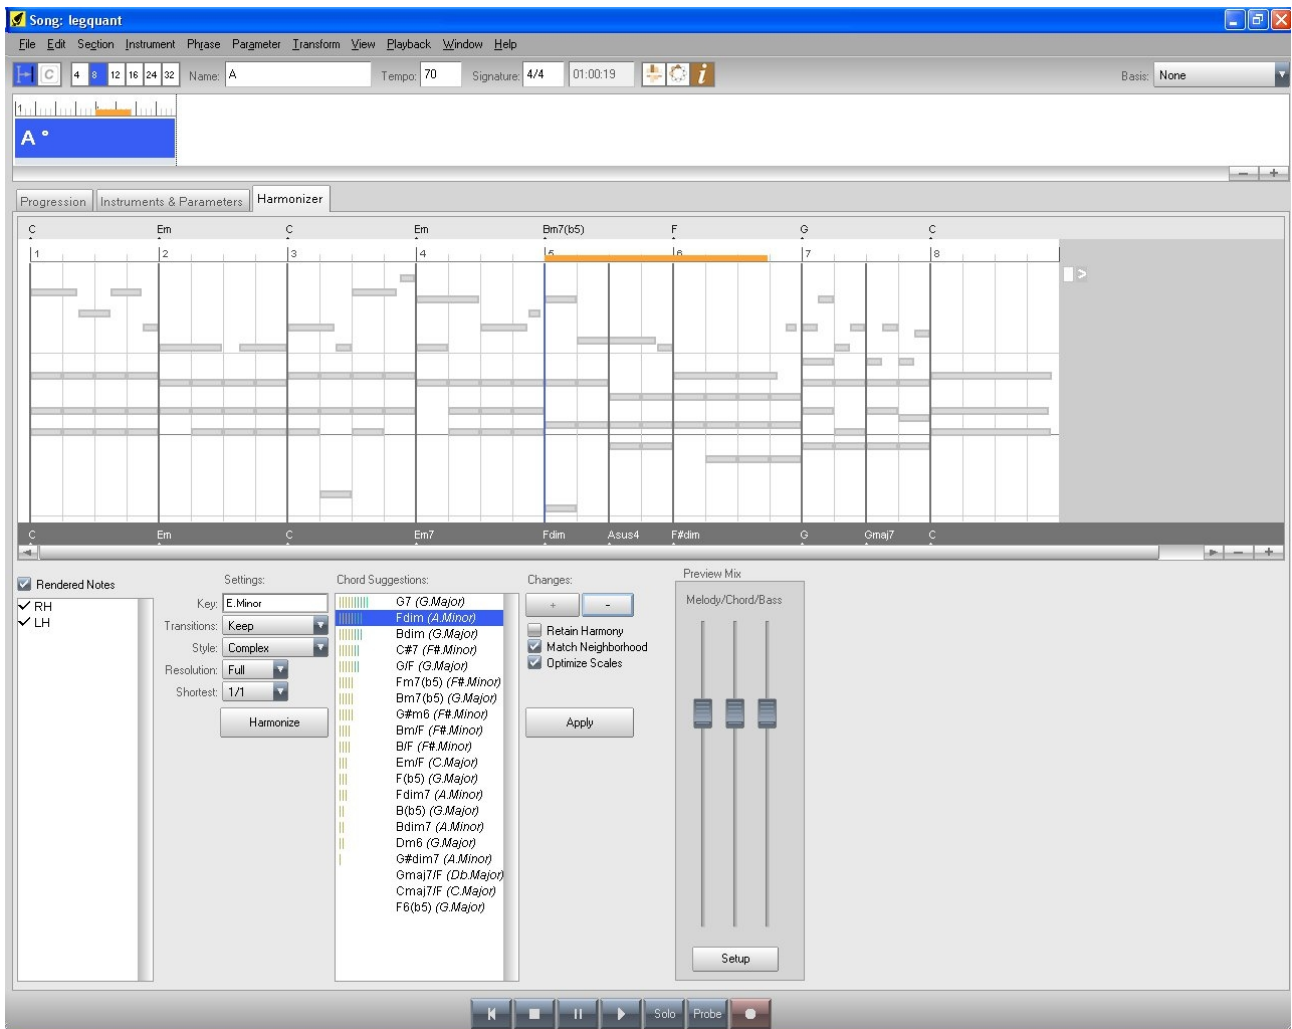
Song: legquant

File Edit Section Instrument Phrase Parameter Transform View Playback Window Help

C 4 8 12 16 24 32 Name: A Tempo: 70 Signature: 4/4 01:00:19 Basis: None

A °

Progression Instruments & Parameters Harmonizer

C Em C Em Bm7(b5) F G C

1 2 3 4 5 6 7 8

C Em C Em7 Fdim Asus4 F#dim G Gmaj7 C

Rendered Notes
RH
LH

Settings:
Key: E.Minor
Transitions: Keep
Style: Complex
Resolution: Full
Shortest: 1/1
Harmonize

Chord Suggestions:
G7 (G.Major)
Fdim (A.Minor)
Bdim (G.Major)
C#7 (F#.Minor)
G/F (G.Major)
Fm7(b5) (F#.Minor)
Bm7(b5) (G.Major)
G#m6 (F#.Minor)
Bm/F (F#.Minor)
B/F (F#.Minor)
Em/F (C.Major)
F(b5) (G.Major)
Fdim7 (A.Minor)
B(b5) (G.Major)
Bdim7 (A.Minor)
Dm6 (G.Major)
G#dim7 (A.Minor)
Gmaj7/F (Db.Major)
Cmaj7/F (C.Major)
F6(b5) (G.Major)

Changes:
+ -
Retain Harmony
Match Neighborhood
Optimize Scales
Apply

Preview Mix
Melody/Chord/Bass
Setup

Solo Probe